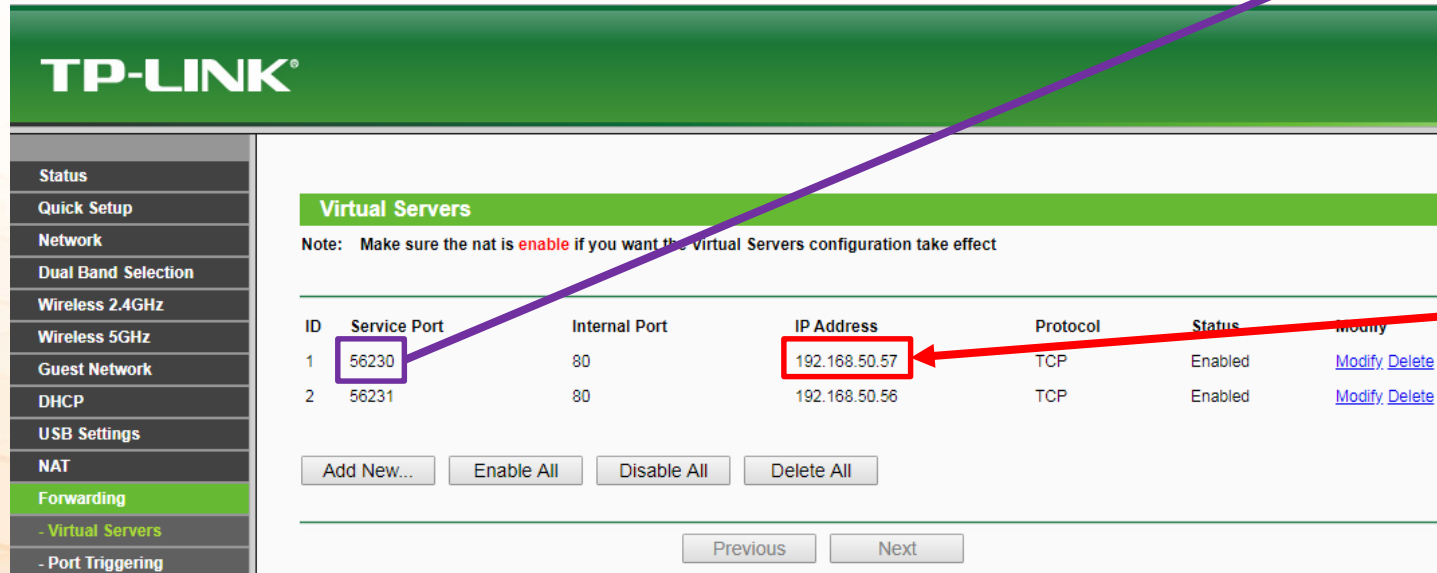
TP-LINK

Status
Quick Setup
Network
Dual Band Selection
Wireless 2.4GHz
Wireless 5GHz
Guest Network
DHCP
USB Settings
NAT
Forwarding
- Virtual Servers
- Port Triggering

Virtual Servers

Note: Make sure the nat is enable if you want the Virtual Servers configuration take effect

| ID | Service Port | Internal Port | IP Address | Protocol | Status | Modify |
|---|---|---|---|---|---|---|
| 1 | 56230 | 80 | 192.168.50.57 | TCP | Enabled | Modify Delete |
| 2 | 56231 | 80 | 192.168.50.56 | TCP | Enabled | Modify Delete |

Add New... Enable All Disable All Delete All

Previous Next